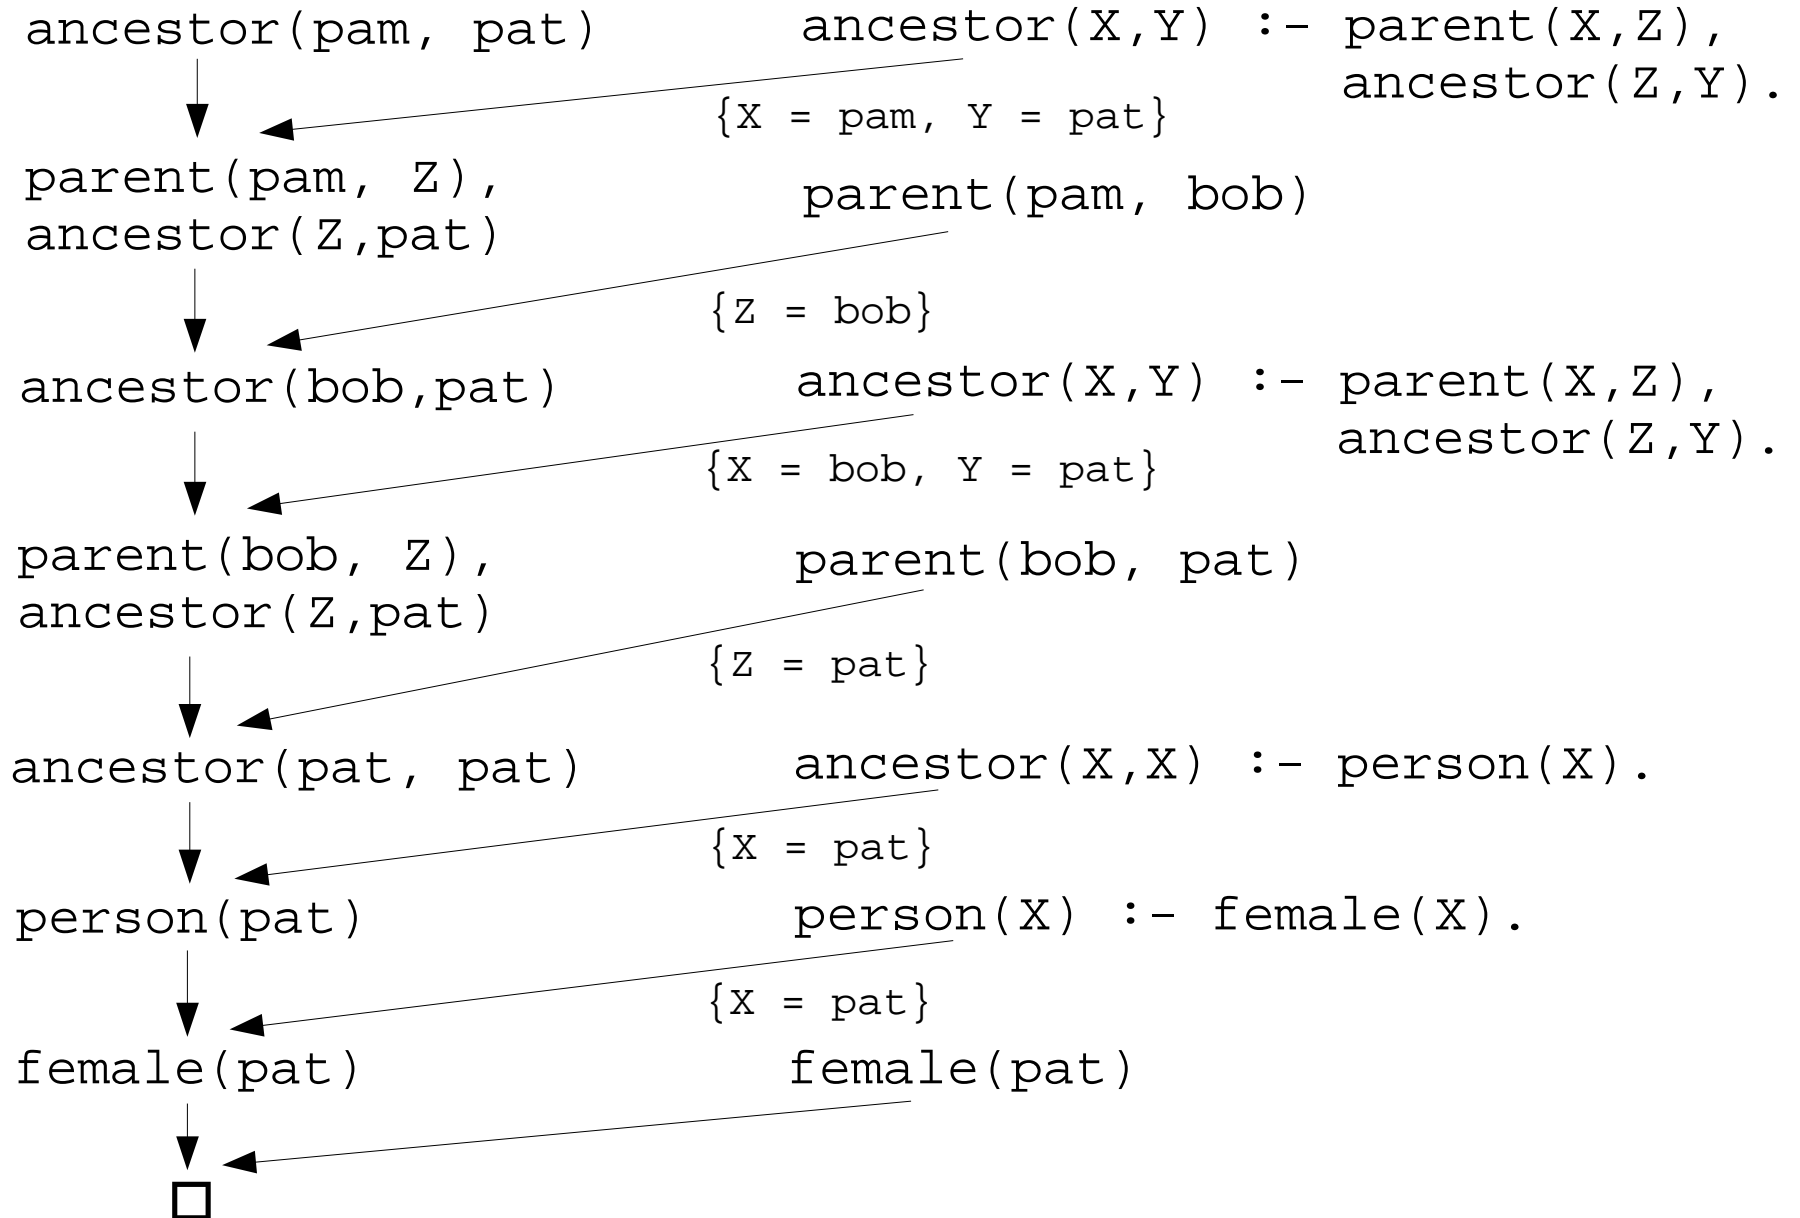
ancestor(pam, pat)

ancestor(X,Y) :- parent(X,Z),
ancestor(Z,Y).

{X = pam, Y = pat}

parent(pam, Z),
ancestor(Z,pat)

parent(pam, bob)

{Z = bob}

ancestor(bob,pat)

ancestor(X,Y) :- parent(X,Z),
ancestor(Z,Y).

{X = bob, Y = pat}

parent(bob, Z),
ancestor(Z,pat)

parent(bob, pat)

{Z = pat}

ancestor(pat, pat)

ancestor(X,X) :- person(X).

{X = pat}

person(pat)

person(X) :- female(X).

{X = pat}

female(pat)

female(pat)

$\square$